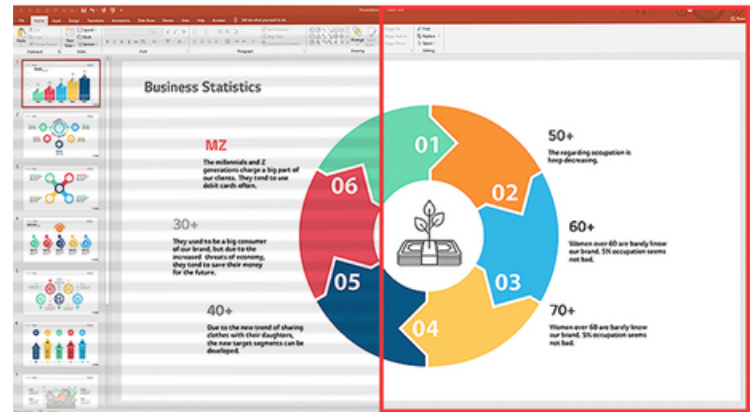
Business Statistics

MZ

The millennials and Z generations charge a big part of our clients. They tend to use debit cards often.

30+

They used to be a big consumer of our brand, but due to the increased threats of economy, they tend to save their money for the future.

40+

Due to the new trend of sharing clothes with their daughters, the new target segments can be developed.

01

02

03

04

05

06

50+

The regarding occupation is keep decreasing.

60+

Women over 60 are barely know our brand. 5% occupation seems not bad.

70+

Women over 60 are barely know our brand. 5% occupation seems not bad.